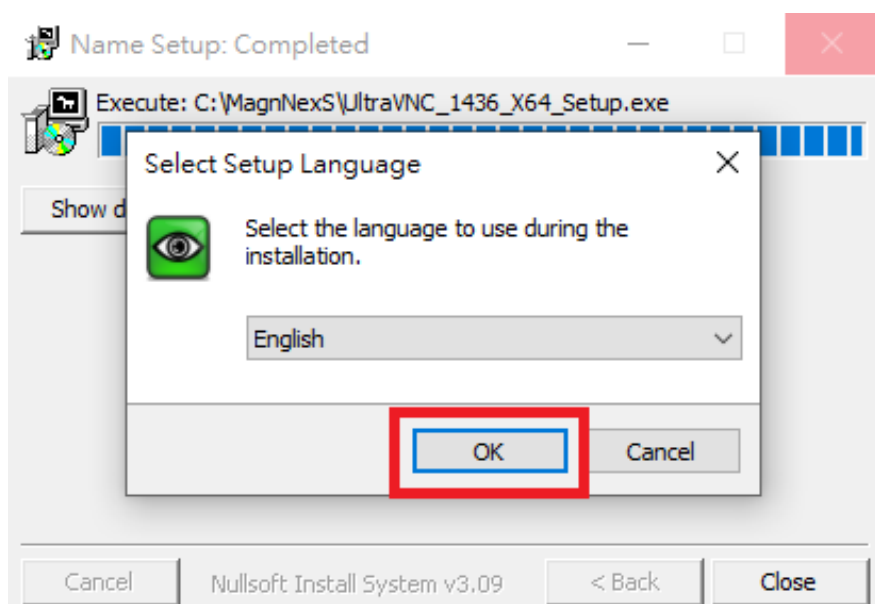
Name Setup: Completed

Execute: C:\MagnNexS\UltraVNC_1436_X64_Setup.exe

Show d

Select Setup Language

Select the language to use during the installation.

English

OK

Cancel

Cancel

Nullsoft Install System v3.09

< Back

Close